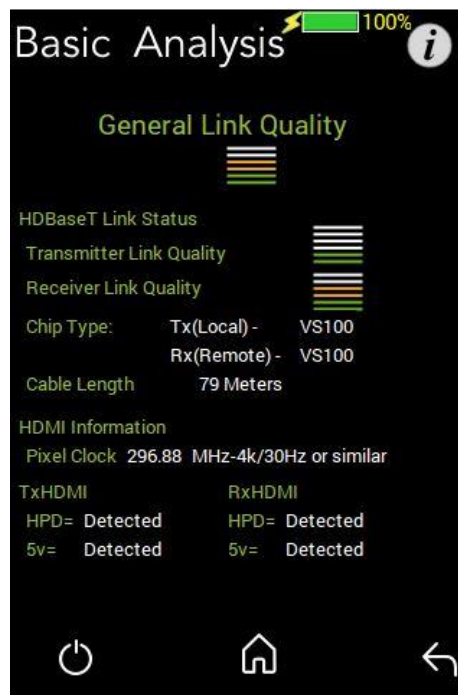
Basic Analysis 100% i

General Link Quality

HDBaseT Link Status

Transmitter Link Quality

Receiver Link Quality

Chip Type: Tx(Local) - VS100

Rx(Remote) - VS100

Cable Length 79 Meters

HDMI Information

Pixel Clock 296.88 MHz-4k/30Hz or similar

TxHDMI

HPD= Detected

5v= Detected

RxHDMI

HPD= Detected

5v= Detected